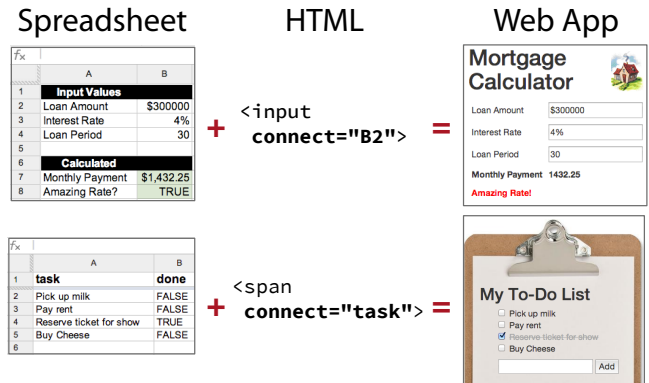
Spreadsheet

HTML

Web App

$f_x$

| | A | B |
|---|---|---|
| 1 | Input Values | |
| 2 | Loan Amount | \$300000 |
| 3 | Interest Rate | 4% |
| 4 | Loan Period | 30 |
| 5 | | |
| 6 | Calculated | |
| 7 | Monthly Payment | \$1,432.25 |
| 8 | Amazing Rate? | TRUE |

+ <input connect="B2"> =

Mortgage Calculator

Loan Amount \$300000

Interest Rate 4%

Loan Period 30

Monthly Payment 1432.25

Amazing Rate!

$f_x$

| | A | B |
|---|---|---|
| 1 | task | done |
| 2 | Pick up milk | FALSE |
| 3 | Pay rent | FALSE |
| 4 | Reserve ticket for show | TRUE |
| 5 | Buy Cheese | FALSE |
| 6 | | |

+ <span connect="task"> =

My To-Do List

Pick up milk

Pay rent

Reserve ticket for show

Buy Cheese

Add